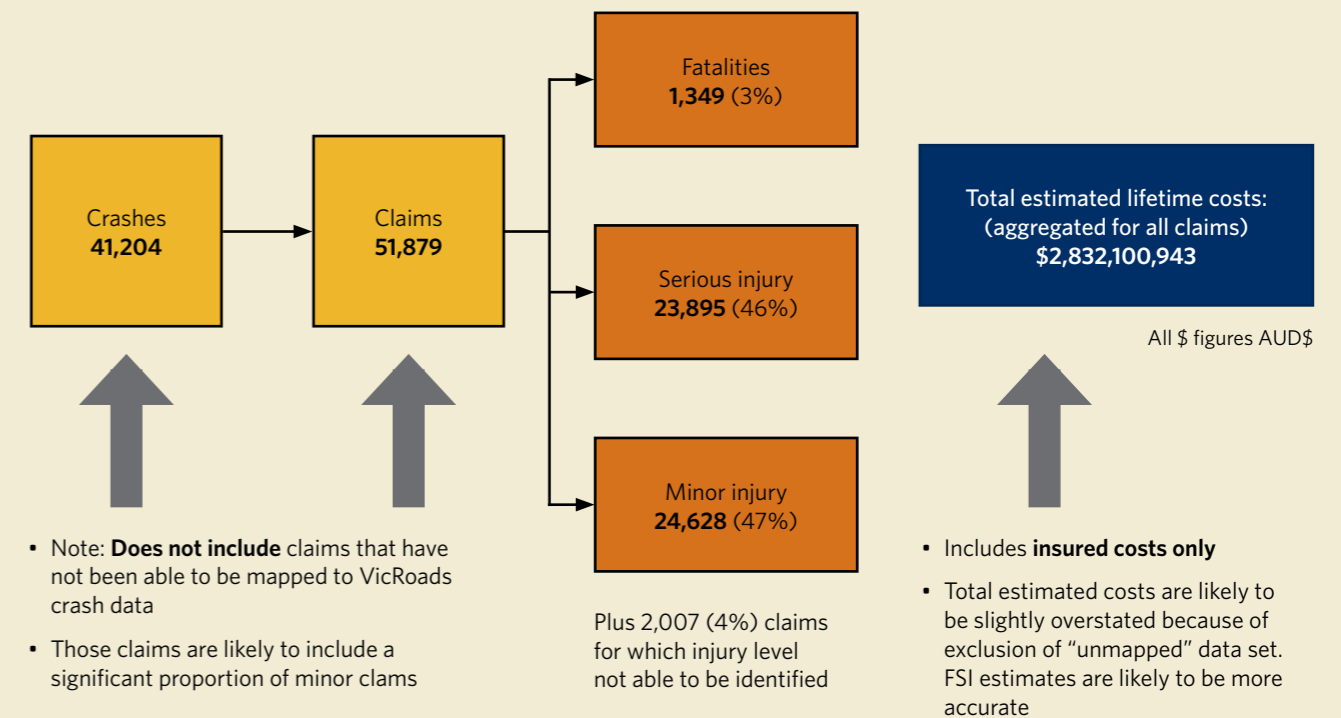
Crashes
**41,204**

Claims
**51,879**

Fatalities
**1,349** (3%)

Serious injury
**23,895** (46%)

Minor injury
**24,628** (47%)

Total estimated lifetime costs: (aggregated for all claims)
**$2,832,100,943**

All $ figures AUD$

- Note: **Does not include** claims that have not been able to be mapped to VicRoads crash data
- Those claims are likely to include a significant proportion of minor clams

Plus 2,007 (4%) claims for which injury level not able to be identified

- Includes **insured costs only**
- Total estimated costs are likely to be slightly overstated because of exclusion of "unmapped" data set. FSI estimates are likely to be more accurate